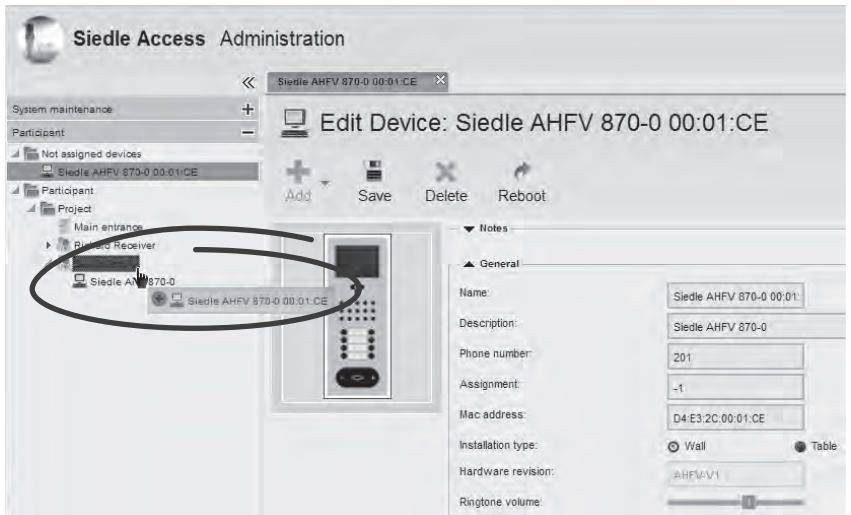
Siedle Access Administration

«

System maintenance +

Participant –

Not assigned devices

Siedle AHFV 870-0 00:01:CE

Participant

Project

Main entrance

Richard Receiver

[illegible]

Siedle AH 870-0

Siedle AHFV 870-0 00:01:CE

Siedle AHFV 870-0 00:01:CE ×

Edit Device: Siedle AHFV 870-0 00:01:CE

Add Save Delete Reboot

Notes

General

Name: Siedle AHFV 870-0 00:01:

Description: Siedle AHFV 870-0

Phone number: 201

Assignment: -1

Mac address: D4:E3:2C:00:01:CE

Installation type: Wall Table

Hardware revision: AHFV-V1

Ringtone volume: